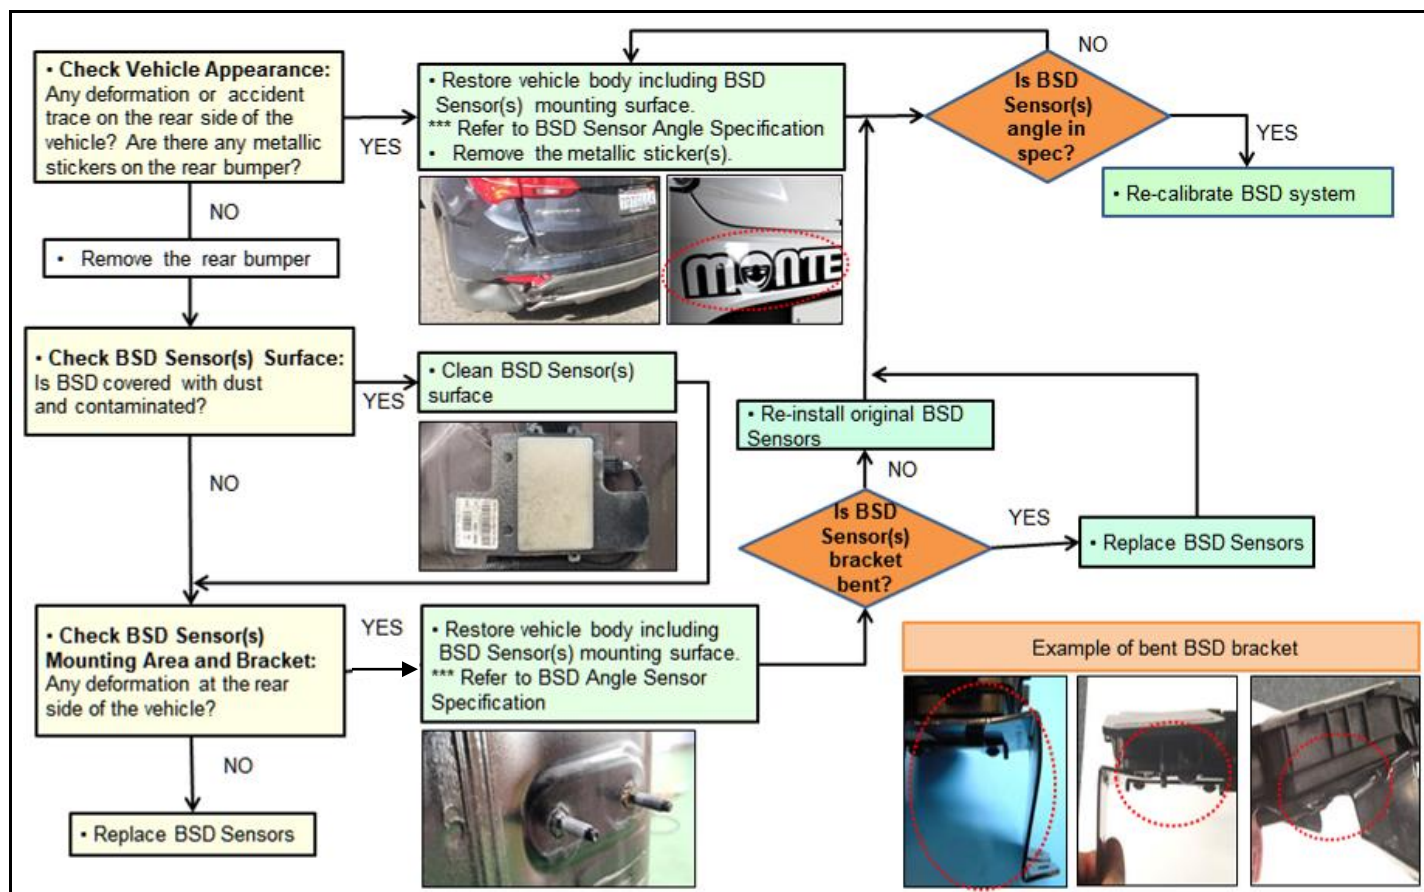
• Check Vehicle Appearance:
Any deformation or accident trace on the rear side of the vehicle? Are there any metallic stickers on the rear bumper?

YES

• Restore vehicle body including BSD Sensor(s) mounting surface.
*** Refer to BSD Sensor Angle Specification
• Remove the metallic sticker(s).

MONTE

NO

Is BSD Sensor(s) angle in spec?

YES

• Re-calibrate BSD system

NO

• Remove the rear bumper

• Check BSD Sensor(s) Surface:
Is BSD covered with dust and contaminated?

YES

• Clean BSD Sensor(s) surface

• Re-install original BSD Sensors

NO

NO

Is BSD Sensor(s) bracket bent?

YES

• Replace BSD Sensors

• Check BSD Sensor(s) Mounting Area and Bracket:
Any deformation at the rear side of the vehicle?

YES

• Restore vehicle body including BSD Sensor(s) mounting surface.
*** Refer to BSD Angle Sensor Specification

Example of bent BSD bracket

NO

• Replace BSD Sensors